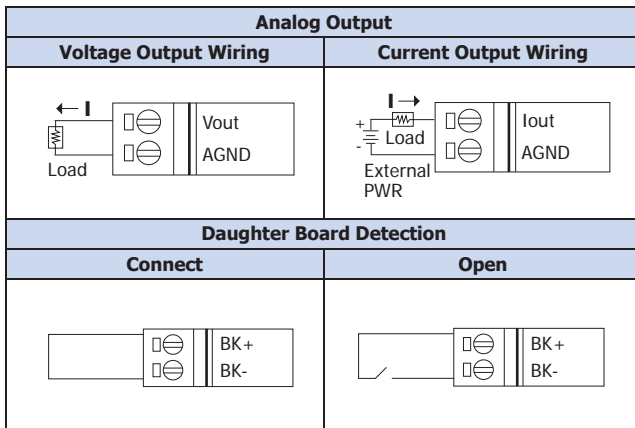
| Analog Output | |
|---|---|
| **Voltage Output Wiring** | **Current Output Wiring** |
| ← I<br>Load<br>Vout<br>AGND | I →<br>+<br>-<br>Load<br>External PWR<br>Iout<br>AGND |
| **Daughter Board Detection** | |
| **Connect** | **Open** |
| BK+<br>BK- | BK+<br>BK- |